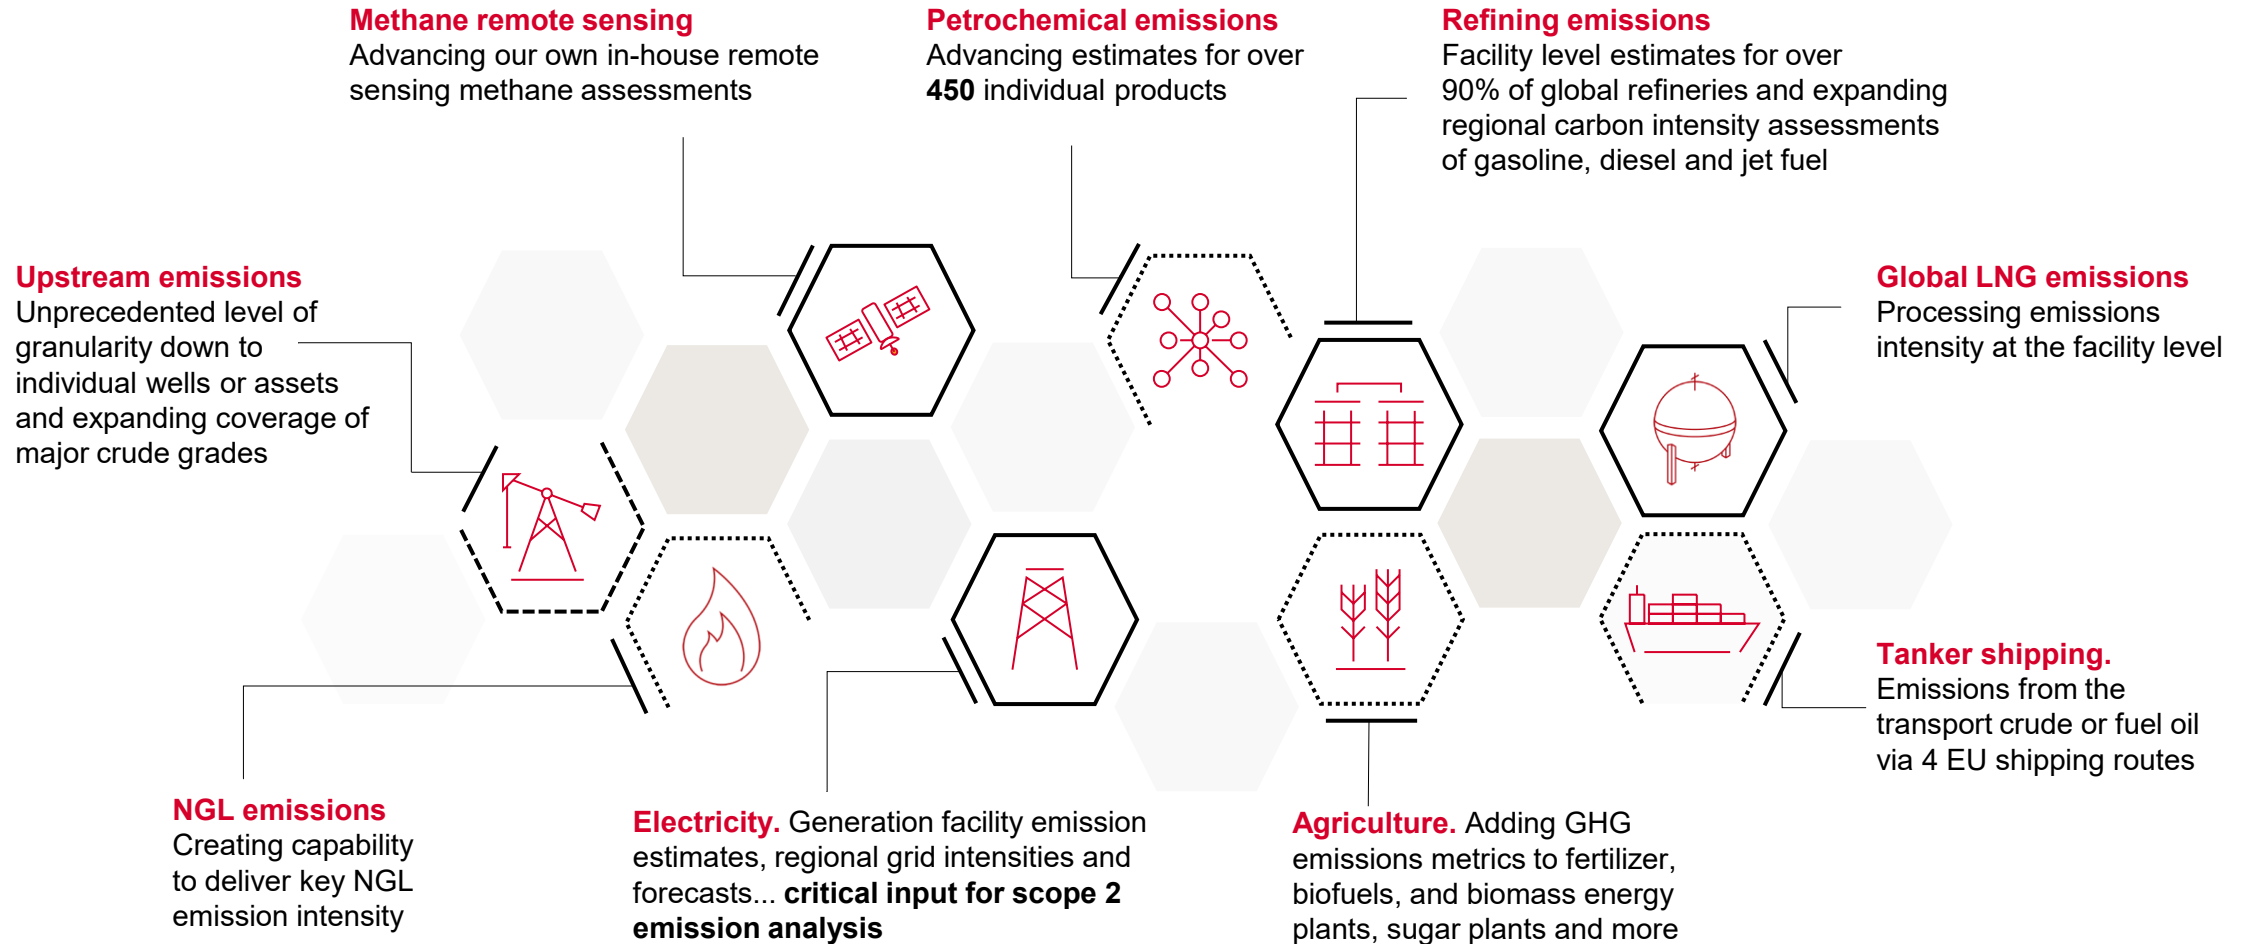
Methane remote sensing
Advancing our own in-house remote sensing methane assessments

Petrochemical emissions
Advancing estimates for over **450** individual products

Refining emissions
Facility level estimates for over 90% of global refineries and expanding regional carbon intensity assessments of gasoline, diesel and jet fuel

Upstream emissions
Unprecedented level of granularity down to individual wells or assets and expanding coverage of major crude grades

Global LNG emissions
Processing emissions intensity at the facility level

Tanker shipping.
Emissions from the transport crude or fuel oil via 4 EU shipping routes

NGL emissions
Creating capability to deliver key NGL emission intensity

Electricity. Generation facility emission estimates, regional grid intensities and forecasts... **critical input for scope 2 emission analysis**

Agriculture. Adding GHG emissions metrics to fertilizer, biofuels, and biomass energy plants, sugar plants and more